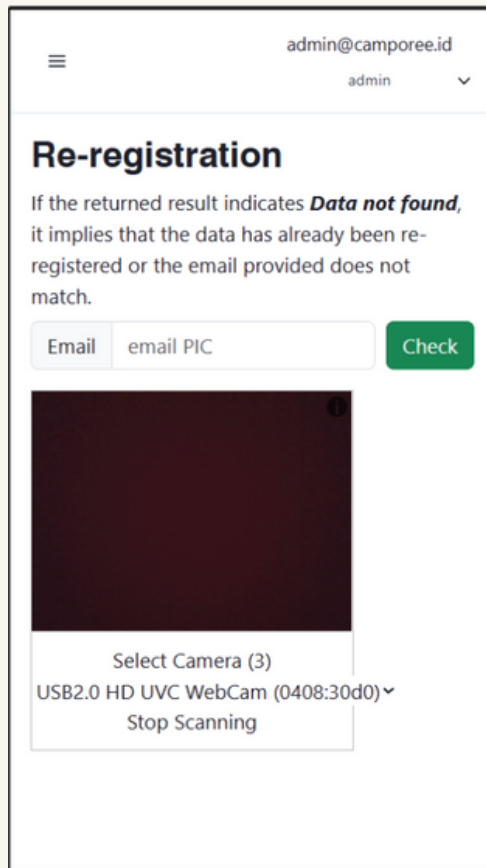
≡

admin@camporee.id

admin

Re-registration

If the returned result indicates ***Data not found***, it implies that the data has already been re-registered or the email provided does not match.

Email | email PIC | Check

Select Camera (3)

USB2.0 HD UVC WebCam (0408:30d0)

Stop Scanning